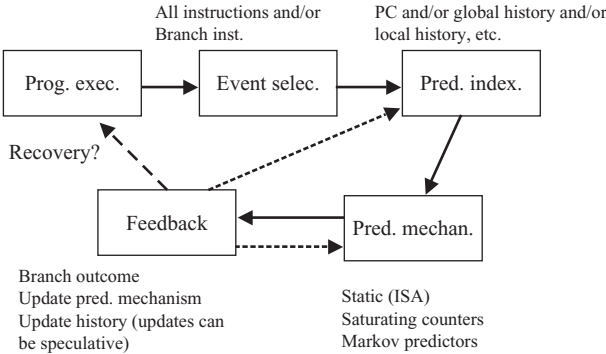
All instructions and/or Branch inst.

PC and/or global history and/or local history, etc.

Prog. exec.

Event selec.

Pred. index.

Recovery?

Feedback

Pred. mechan.

Branch outcome
Update pred. mechanism
Update history (updates can be speculative)

Static (ISA)
Saturating counters
Markov predictors